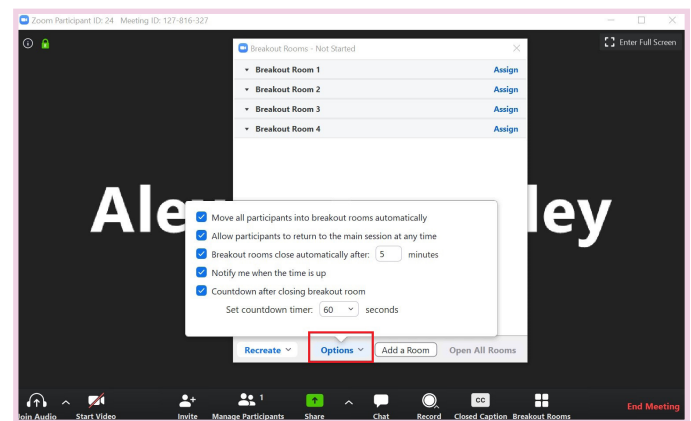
Zoom Participant ID: 24 Meeting ID: 127-816-327

Enter Full Screen

Breakout Rooms - Not Started

Breakout Room 1 Assign
Breakout Room 2 Assign
Breakout Room 3 Assign
Breakout Room 4 Assign

Ale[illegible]ley

Move all participants into breakout rooms automatically
Allow participants to return to the main session at any time
Breakout rooms close automatically after: 5 minutes
Notify me when the time is up
Countdown after closing breakout room
Set countdown timer: 60 seconds

Recreate Options Add a Room Open All Rooms

Join Audio Start Video Invite Manage Participants 1 Share Chat Record CC Closed Caption Breakout Rooms End Meeting